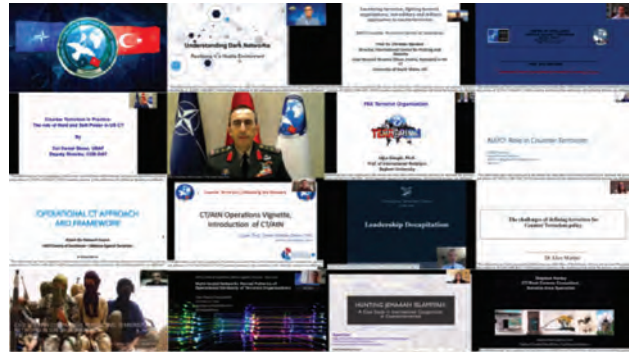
Understanding Dark Networks

Counter Terrorism in Practice: The role of Hard and Soft Power in US CT

PKK Terrorist Organisation

NATO's Role in Counter Terrorism

OPERATIONAL CT APPROACH AND FRAMEWORK

CT/AIN Operations Vignette, Introduction of CT/AIN

Leadership Decapitation

The challenges of defining terrorism for Counter Terrorism policy

HUNTING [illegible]

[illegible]